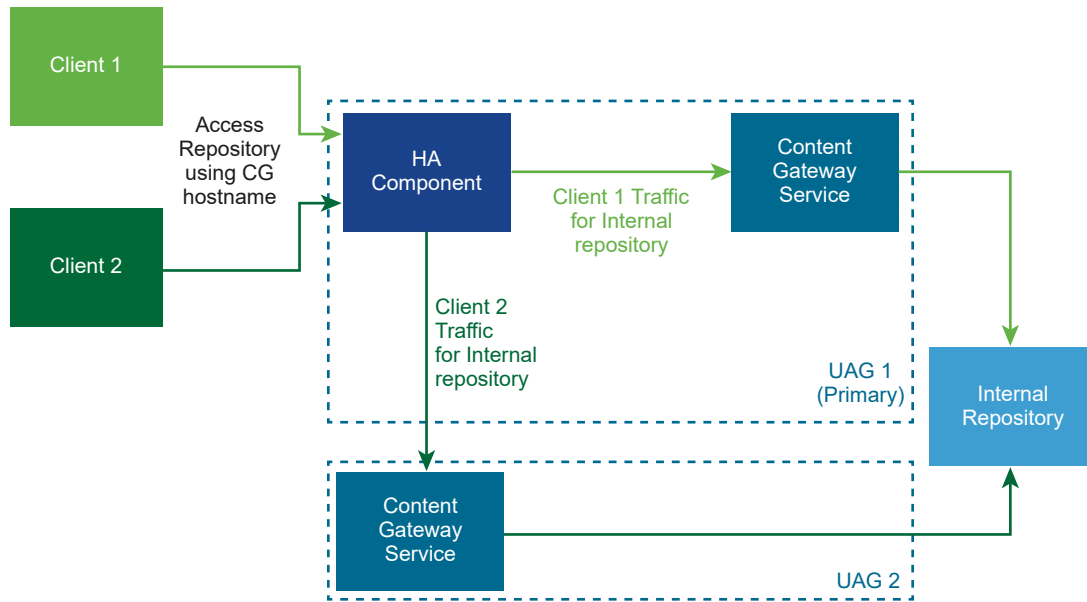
Client 1

Access Repository using CG hostname

Client 2

HA Component

Client 1 Traffic for Internal repository

Content Gateway Service

Client 2 Traffic for Internal repository

UAG 1 (Primary)

Internal Repository

Content Gateway Service

UAG 2